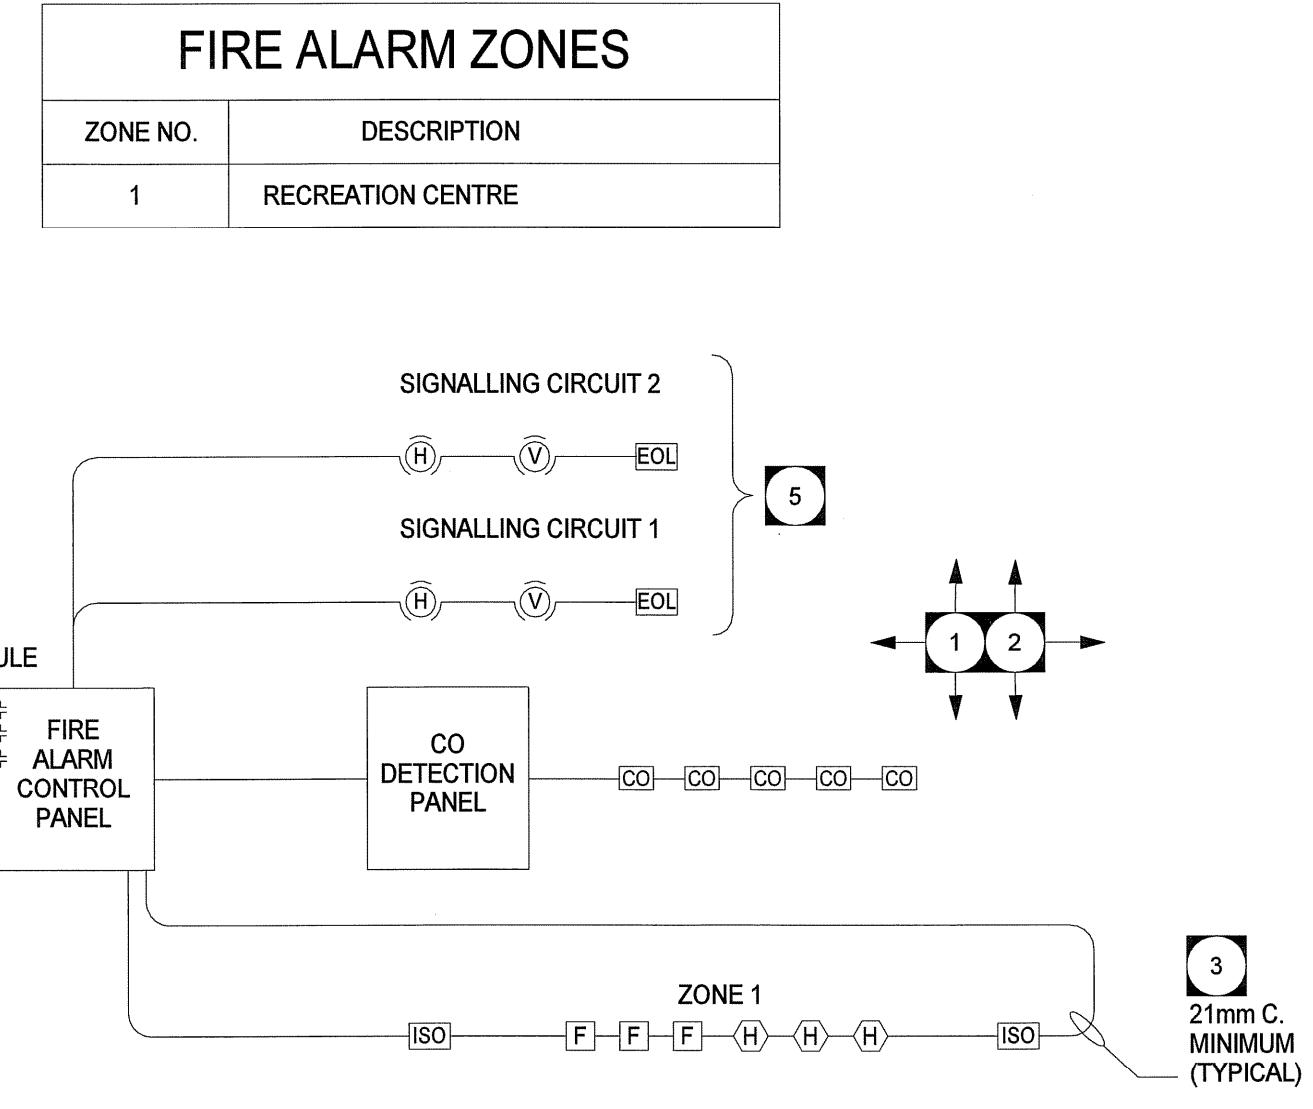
FIRE ALARM ZONES

| ZONE NO. | DESCRIPTION |
|---|---|
| 1 | RECREATION CENTRE |

SIGNALLING CIRCUIT 2

H V EOL

SIGNALLING CIRCUIT 1

H V EOL

5

1 2

ULE

FIRE ALARM CONTROL PANEL

CO DETECTION PANEL

CO CO CO CO CO

ZONE 1

ISO F F F H H H ISO

3

21mm C. MINIMUM (TYPICAL)